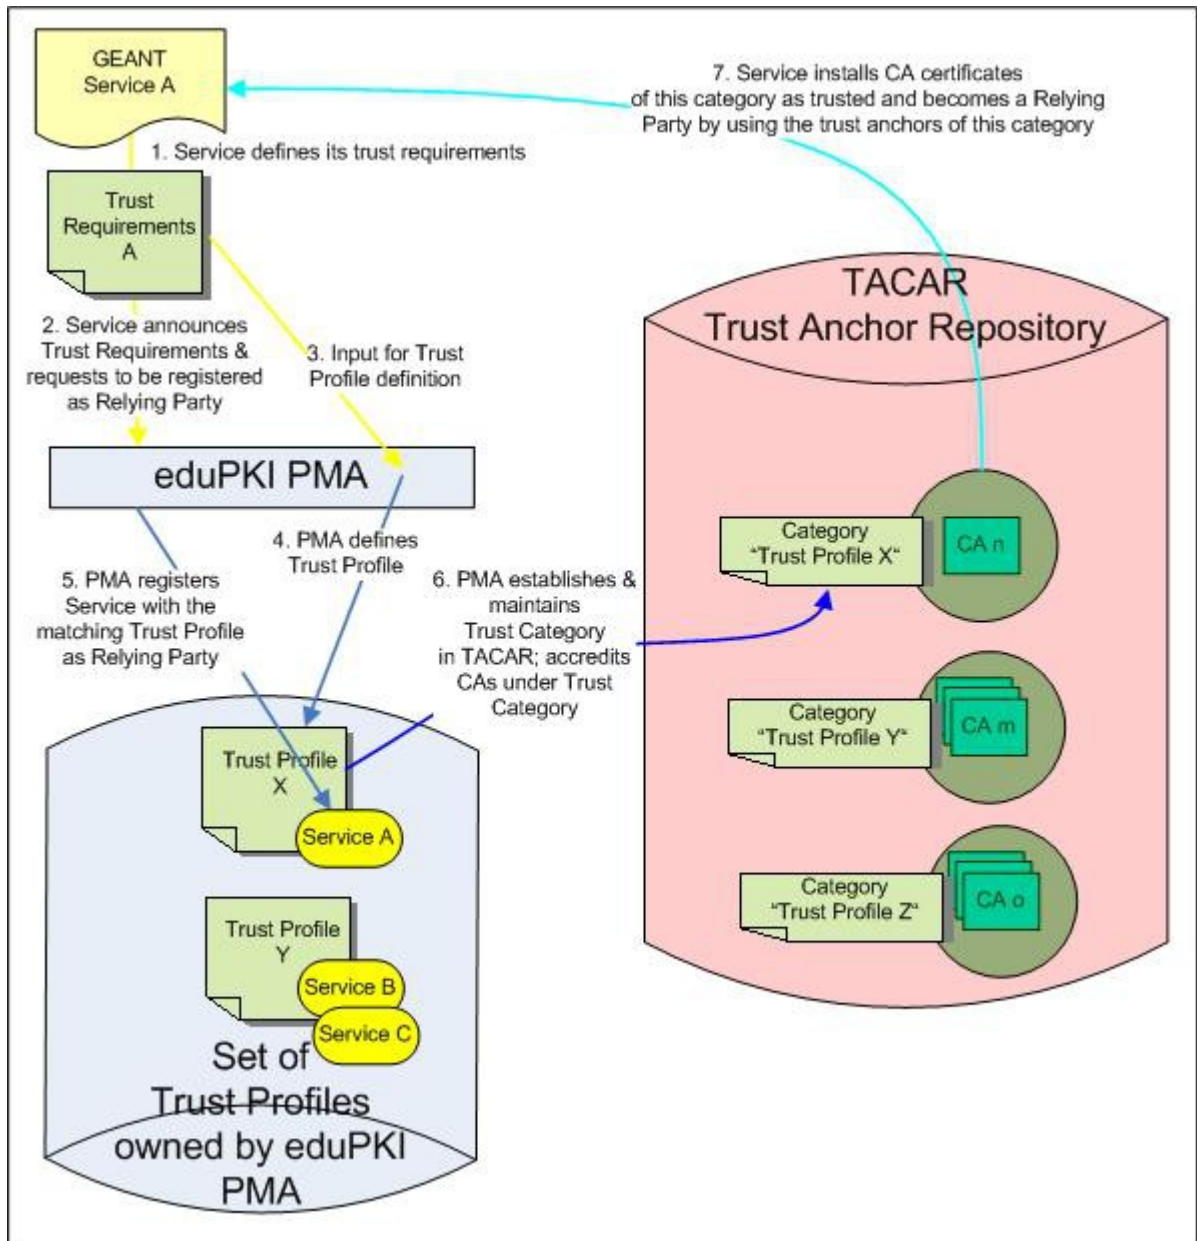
GEANT Service A

7. Service installs CA certificates of this category as trusted and becomes a Relying Party by using the trust anchors of this category

1. Service defines its trust requirements

Trust Requirements A

TACAR Trust Anchor Repository

2. Service announces Trust Requirements & requests to be registered as Relying Party

3. Input for Trust Profile definition

eduPKI PMA

4. PMA defines Trust Profile

Category "Trust Profile X"

CA n

5. PMA registers Service with the matching Trust Profile as Relying Party

6. PMA establishes & maintains Trust Category in TACAR; accredits CAs under Trust Category

Category "Trust Profile Y"

CA m

Trust Profile X

Service A

Category "Trust Profile Z"

CA o

Trust Profile Y

Service B

Service C

Set of Trust Profiles owned by eduPKI PMA